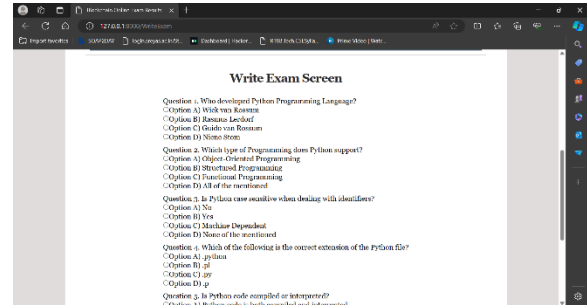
Blockchain Online Exam Result ×  +

127.0.0.1:8000/WriteExam

Import favorites   SGNR2018   login.smsguard.in/St...   Dashboard | Hacker...   B.TECH.(CSE)Sylla...   Prime Video | Web...

Write Exam Screen

Question 1. Who developed Python Programming Language?
Option A) Wick van Rossum
Option B) Rasmus Lerdorf
Option C) Guido van Rossum
Option D) Niene Stom

Question 2. Which type of Programming does Python support?
Option A) Object-Oriented Programming
Option B) Structured Programming
Option C) Functional Programming
Option D) All of the mentioned

Question 3. Is Python case sensitive when dealing with identifiers?
Option A) No
Option B) Yes
Option C) Machine Dependent
Option D) None of the mentioned

Question 4. Which of the following is the correct extension of the Python file?
Option A) .python
Option B) .pl
Option C) .py
Option D) .p

Question 5. Is Python code compiled or interpreted?
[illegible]